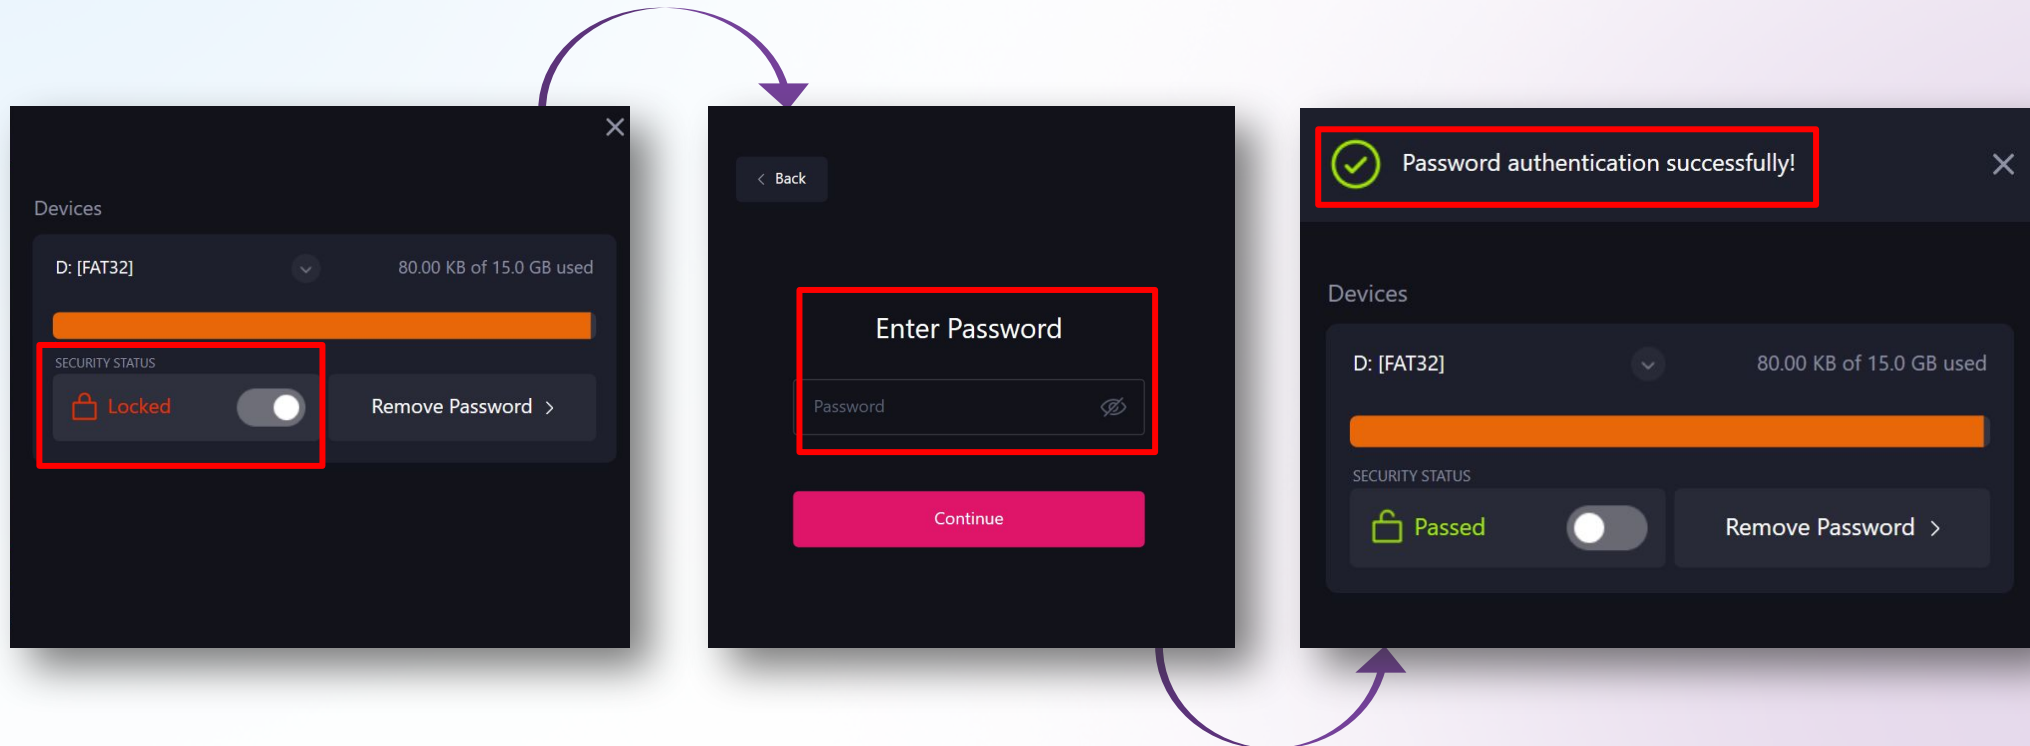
Devices

D: [FAT32]

80.00 KB of 15.0 GB used

SECURITY STATUS

Locked

Remove Password >

< Back

Enter Password

Password

Continue

Password authentication successfully!

Devices

D: [FAT32]

80.00 KB of 15.0 GB used

SECURITY STATUS

Passed

Remove Password >